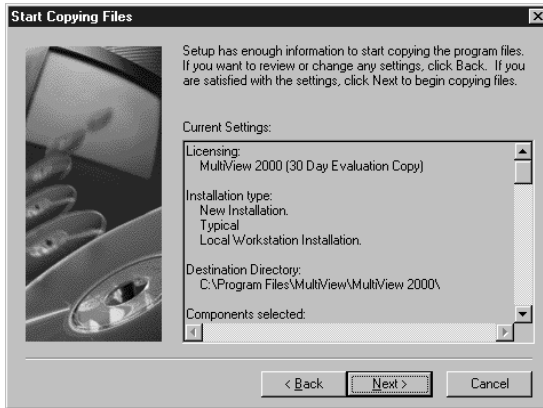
Start Copying Files

Setup has enough information to start copying the program files. If you want to review or change any settings, click Back. If you are satisfied with the settings, click Next to begin copying files.

Current Settings:

Licensing:
MultiView 2000 (30 Day Evaluation Copy)

Installation type:
New Installation.
Typical
Local Workstation Installation.

Destination Directory:
C:\Program Files\MultiView\MultiView 2000\

Components selected:

< Back
Next >
Cancel